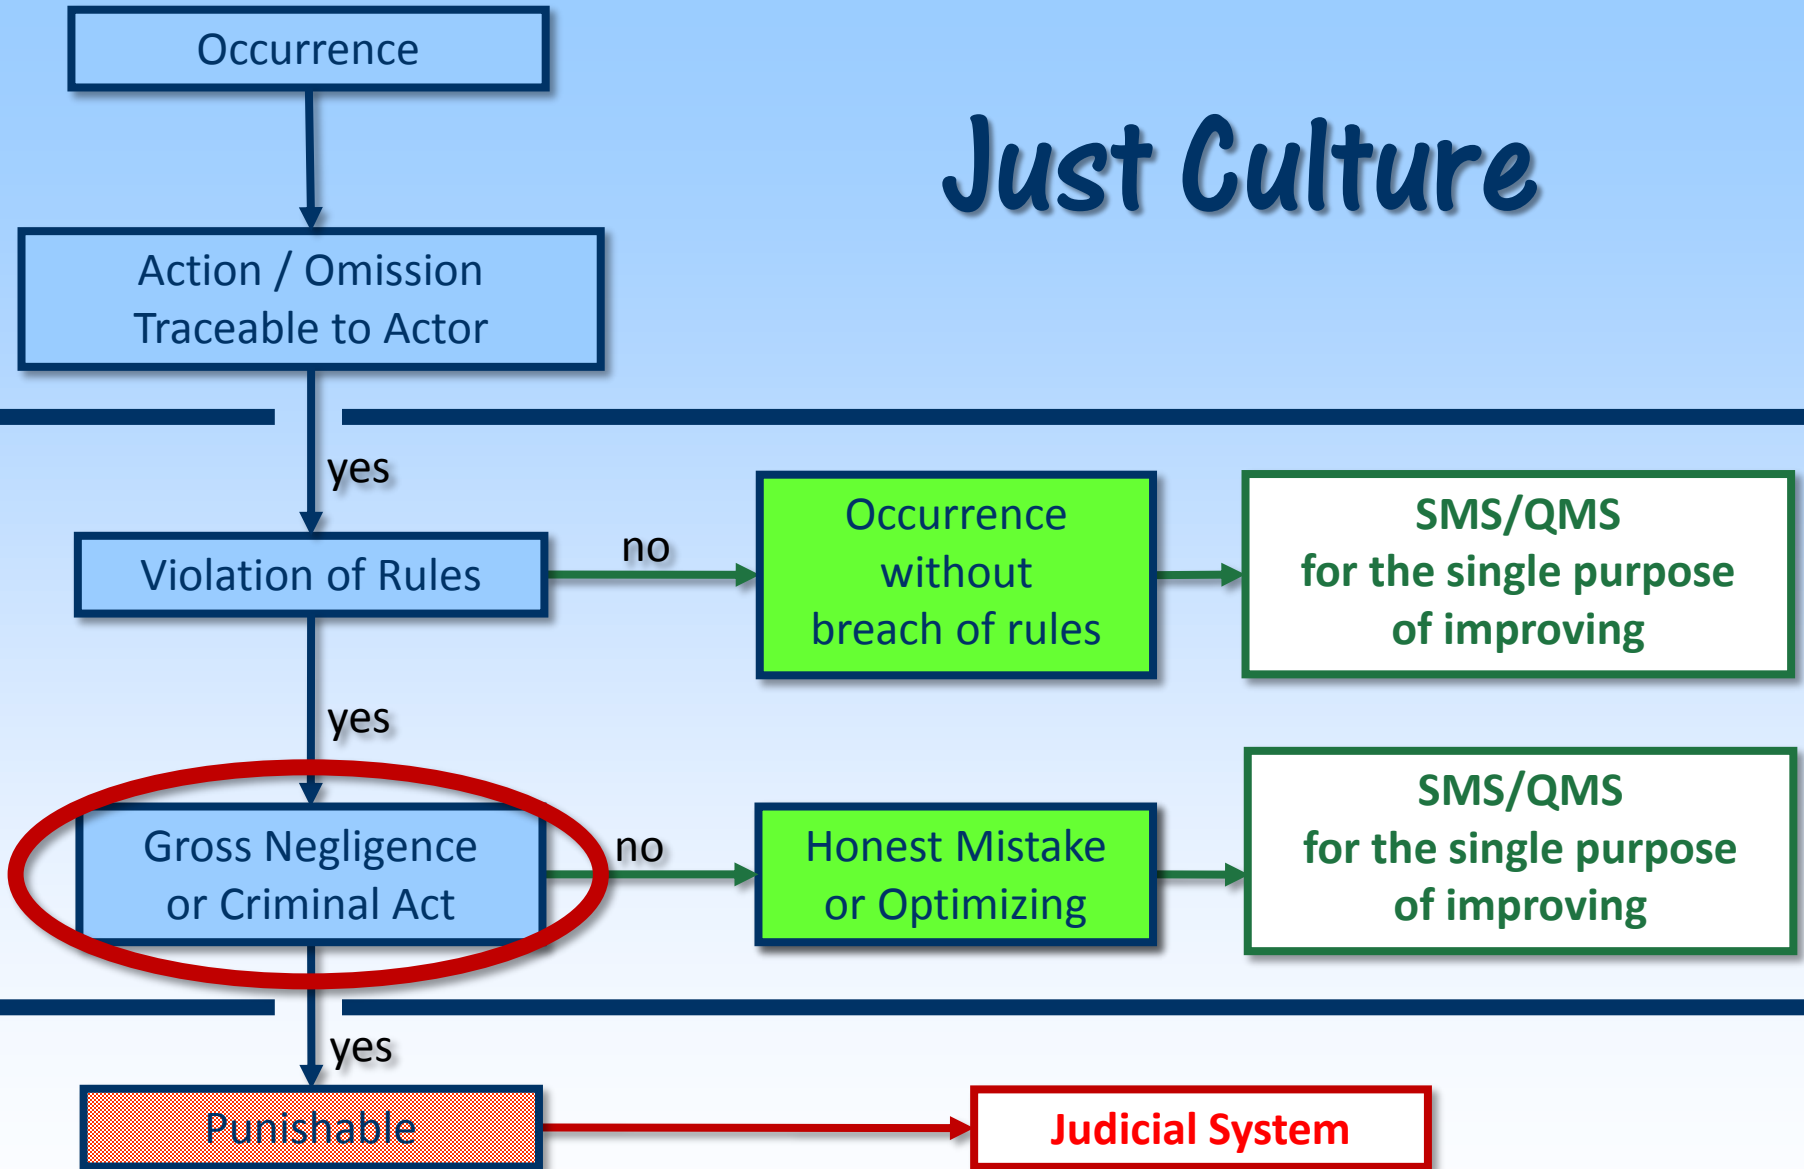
Occurrence

Just Culture

Action / Omission
Traceable to Actor

yes

Violation of Rules

no

Occurrence without breach of rules

SMS/QMS for the single purpose of improving

yes

Gross Negligence or Criminal Act

no

Honest Mistake or Optimizing

SMS/QMS for the single purpose of improving

yes

Punishable

Judicial System